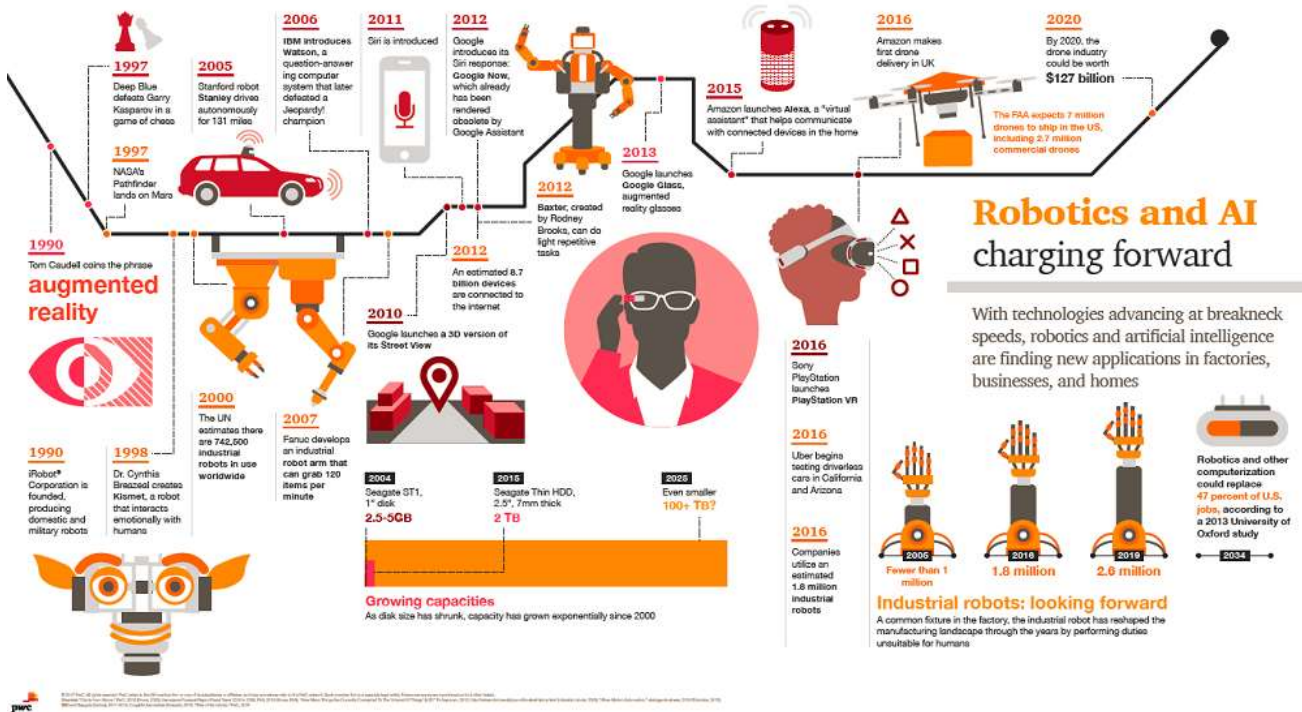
1997
Deep Blue defeats Garry Kasparov in a game of chess

2005
Stanford robot Stanley drives autonomously for 131 miles

2006
IBM introduces Watson, a question-answering computer system that later defeated a Jeopardy! champion

2011
Siri is introduced

2012
Google introduces its Siri response: Google Now, which already has been rendered obsolete by Google Assistant

2015
Amazon launches Alexa, a "virtual assistant" that helps communicate with connected devices in the home

2016
Amazon makes first drone delivery in UK

2020
By 2020, the drone industry could be worth $127 billion

The FAA expects 7 million drones to ship in the US, including 2.7 million commercial drones

1997
NASA's Pathfinder lands on Mars

2013
Google launches Google Glass, augmented reality glasses

2012
Baxter, created by Rodney Brooks, can do light repetitive tasks

1990
Tom Caudell coins the phrase
augmented reality

2012
An estimated 8.7 billion devices are connected to the internet

Robotics and AI
charging forward

With technologies advancing at breakneck speeds, robotics and artificial intelligence are finding new applications in factories, businesses, and homes

2010
Google launches a 3D version of its Street View

2016
Sony PlayStation launches PlayStation VR

2000
The UN estimates there are 742,500 industrial robots in use worldwide

2007
Fanuc develops an industrial robot arm that can grab 120 items per minute

1990
iRobot® Corporation is founded, producing domestic and military robots

1998
Dr. Cynthia Breazeal creates Kismet, a robot that interacts emotionally with humans

2016
Uber begins testing driverless cars in California and Arizona

Robotics and other computerization could replace 47 percent of U.S. jobs, according to a 2013 University of Oxford study

2034

2004
Seagate ST1, 1" disk
2.5-5GB

2015
Seagate Thin HDD, 2.5", 7mm thick
2 TB

2025
Even smaller
100+ TB?

Growing capacities
As disk size has shrunk, capacity has grown exponentially since 2000

2016
Companies utilize an estimated 1.8 million industrial robots

2005
Fewer than 1 million

2016
1.8 million

2019
2.6 million

Industrial robots: looking forward
A common fixture in the factory, the industrial robot has reshaped the manufacturing landscape through the years by performing duties unsuitable for humans

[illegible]

pwc